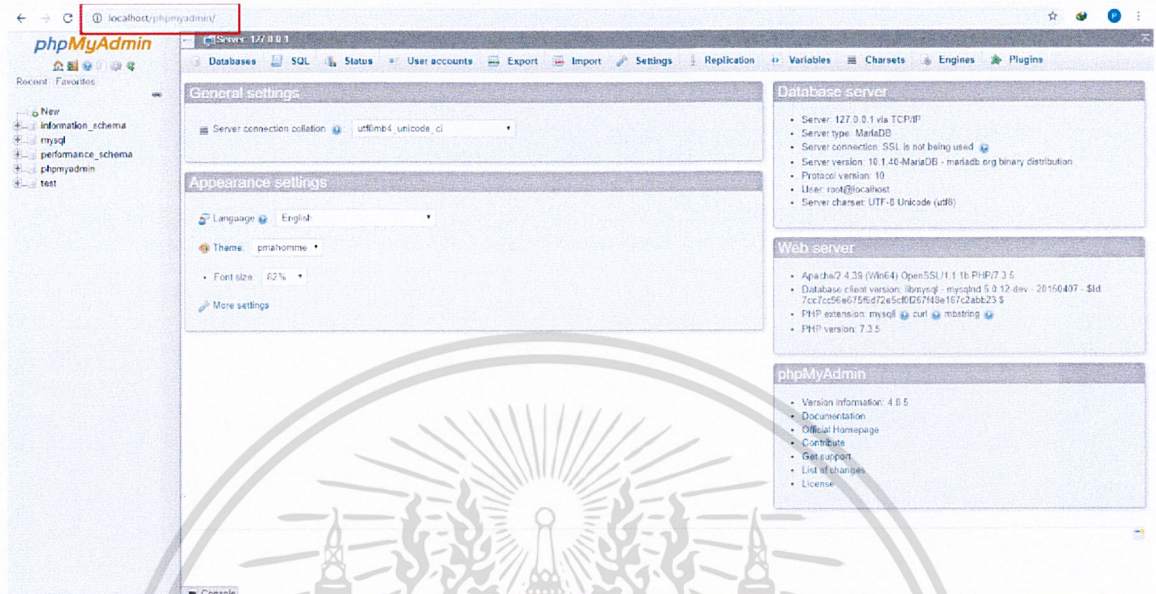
localhost/phpmyadmin/

phpMyAdmin

Recent Favorites

New
information_schema
mysql
performance_schema
phpmyadmin
test

Server: 127.0.0.1

Databases SQL Status User accounts Export Import Settings Replication Variables Charsets Engines Plugins

General settings

Server connection collation: utf8mb4_unicode_ci

Appearance settings

Language: English

Theme: pmahomme

Font size: 82%

More settings

Database server

- Server: 127.0.0.1 via TCP/IP
- Server type: MariaDB
- Server connection: SSL is not being used
- Server version: 10.1.40-MariaDB - mariadb.org binary distribution
- Protocol version: 10
- User: root@localhost
- Server charset: UTF-8 Unicode (utf8)

Web server

- Apache/2.4.39 (Win64) OpenSSL/1.1.1b PHP/7.3.5
- Database client version: libmysql - mysqlnd 5.0.12-dev - 20150407 - $Id: 7cc7cc96e675f6d72e5cf0f267f48e167c2abb23 $
- PHP extension: mysqli curl mbstring
- PHP version: 7.3.5

phpMyAdmin

- Version information: 4.8.5
- Documentation
- Official Homepage
- Contribute
- Get support
- List of changes
- License

Console